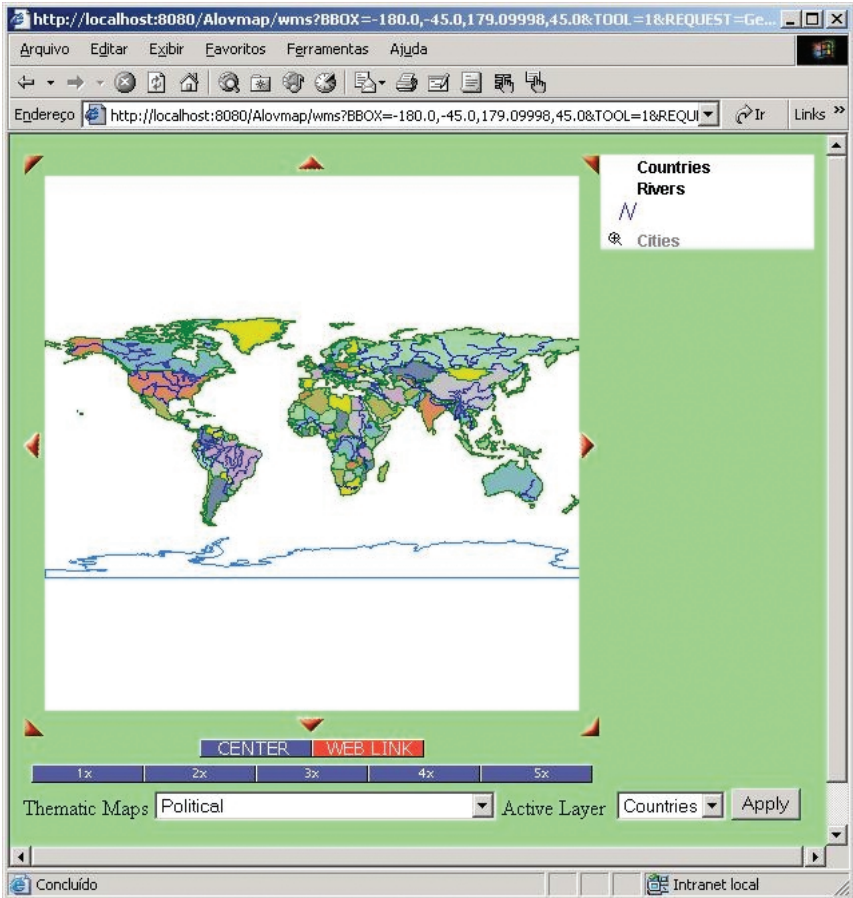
http://localhost:8080/Alovmap/wms?BBOX=-180.0,-45.0,179.09998,45.0&TOOL=1&REQUEST=Ge...

Arquivo Editar Exibir Favoritos Ferramentas Ajuda

Endereço http://localhost:8080/Alovmap/wms?BBOX=-180.0,-45.0,179.09998,45.0&TOOL=1&REQUI Ir Links »

Countries
Rivers
Cities

CENTER WEB LINK

1x 2x 3x 4x 5x

Thematic Maps Political Active Layer Countries Apply

Concluído Intranet local